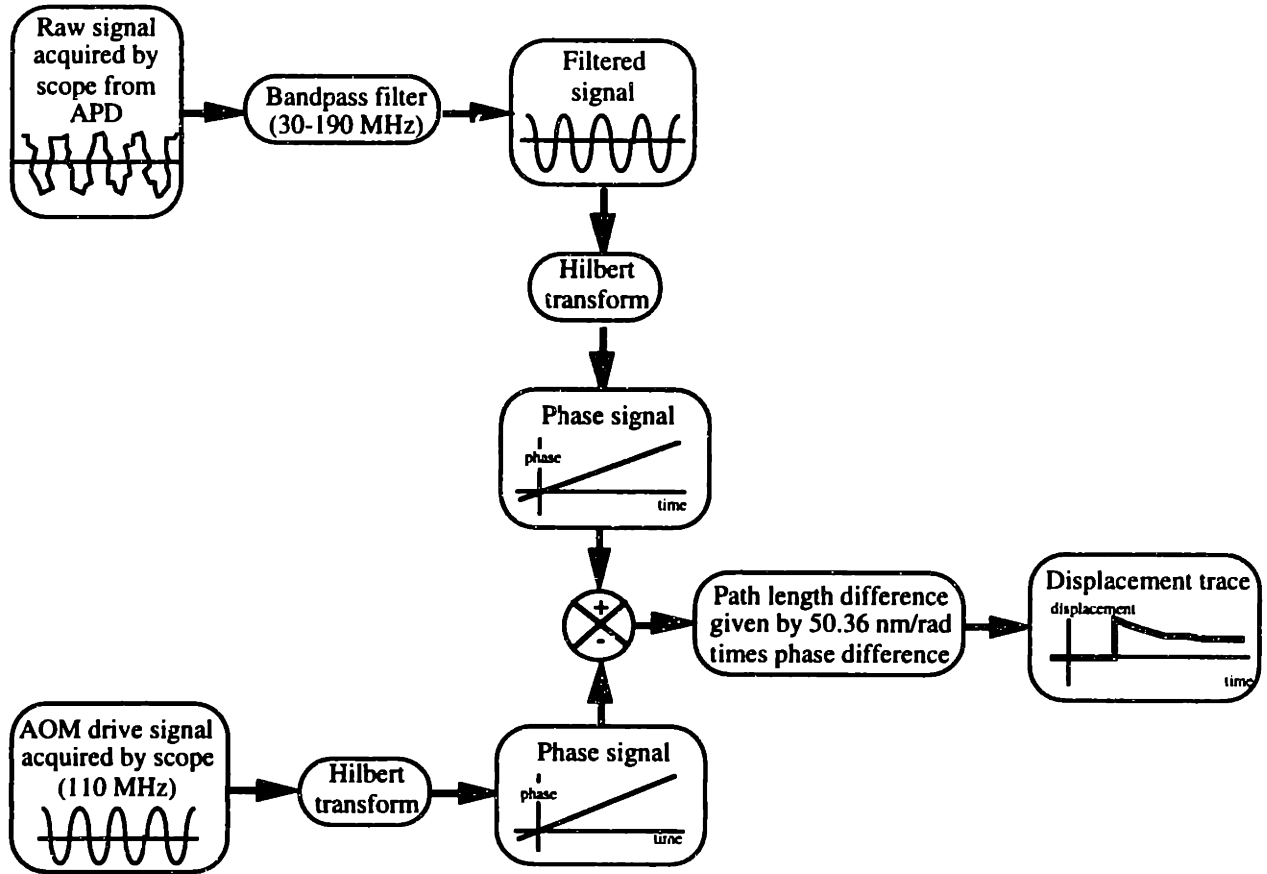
Raw signal acquired by scope from APD

Bandpass filter (30-190 MHz)

Filtered signal

Hilbert transform

Phase signal

phase

time

+

-

Path length difference given by 50.36 nm/rad times phase difference

Displacement trace

displacement

time

AOM drive signal acquired by scope (110 MHz)

Hilbert transform

Phase signal

phase

time